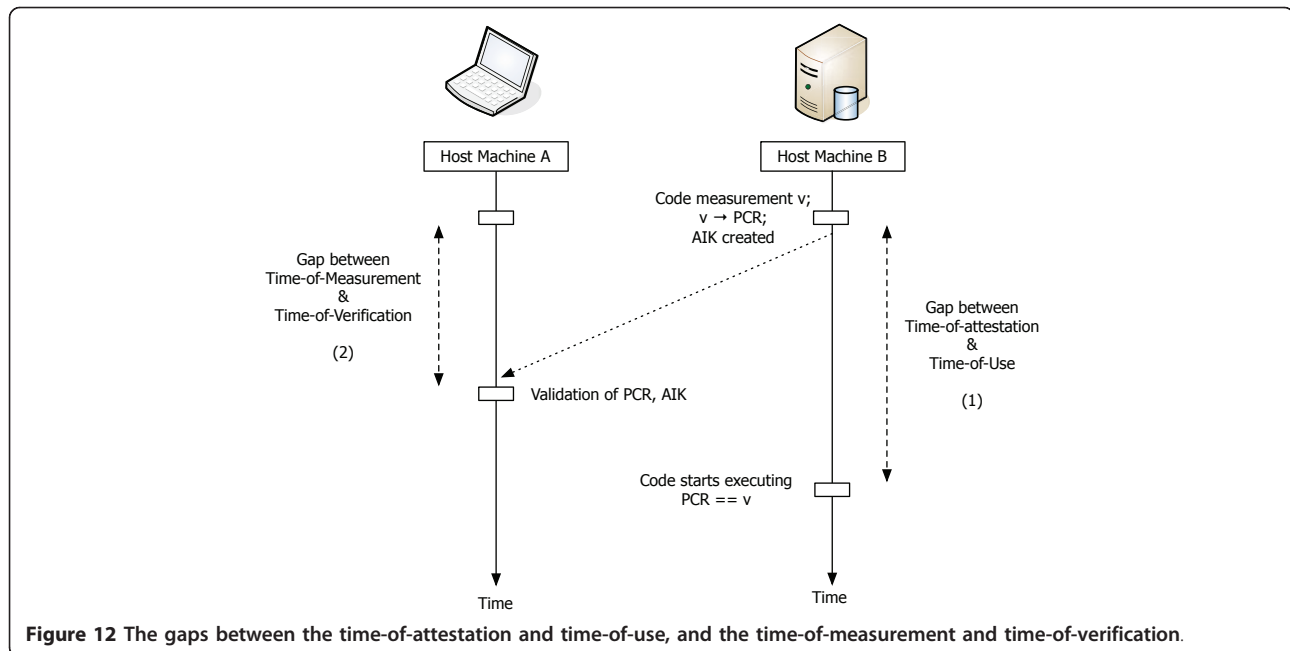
Host Machine A

Host Machine B

Code measurement v;
v → PCR;
AIK created

Gap between
Time-of-Measurement
&
Time-of-Verification

(2)

Validation of PCR, AIK

Gap between
Time-of-attestation
&
Time-of-Use

(1)

Code starts executing
PCR == v

Time

Time

**Figure 12** The gaps between the time-of-attestation and time-of-use, and the time-of-measurement and time-of-verification.